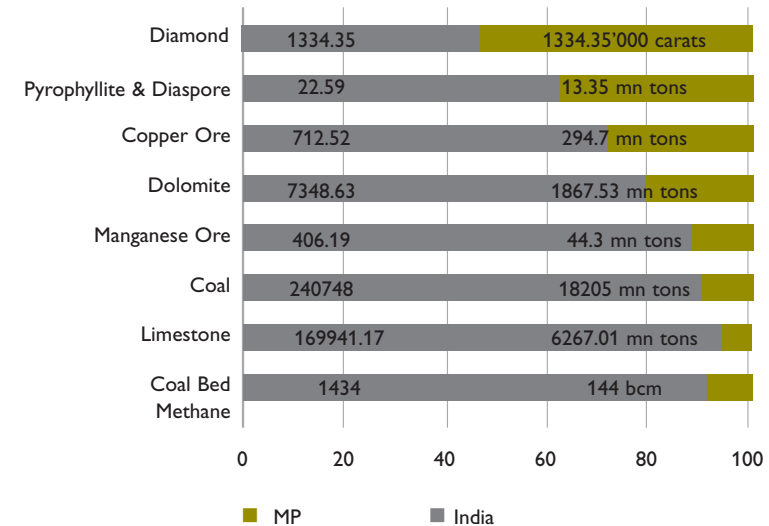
Diamond
1334.35
1334.35'000 carats
Pyrophyllite & Diaspore
22.59
13.35 mn tons
Copper Ore
712.52
294.7 mn tons
Dolomite
7348.63
1867.53 mn tons
Manganese Ore
406.19
44.3 mn tons
Coal
240748
18205 mn tons
Limestone
169941.17
6267.01 mn tons
Coal Bed Methane
1434
144 bcm

0 20 40 60 80 100

MP India